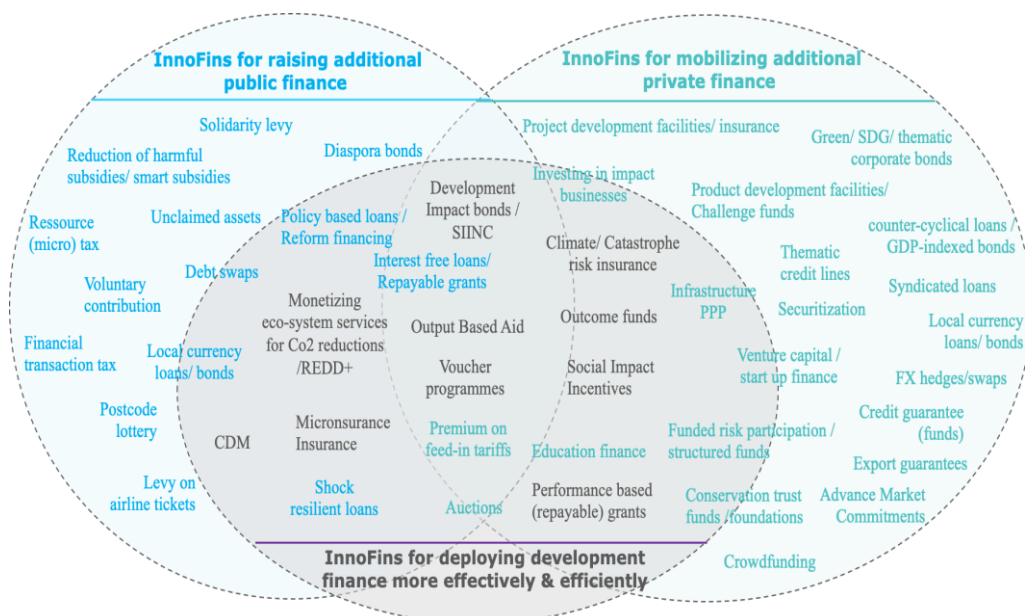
InnoFins for raising additional public finance

InnoFins for mobilizing additional private finance

Solidarity levy

Diaspora bonds

Reduction of harmful subsidies/ smart subsidies

Ressource (micro) tax

Unclaimed assets

Voluntary contribution

Debt swaps

Financial transaction tax

Local currency loans/ bonds

Postcode lottery

Levy on airline tickets

Policy based loans / Reform financing

Interest free loans/ Repayable grants

Development Impact bonds / SIINC

Monetizing eco-system services for Co2 reductions /REDD+

Output Based Aid

Voucher programmes

CDM

Micronsurance Insurance

Premium on feed-in tariffs

Shock resilient loans

Auctions

Project development facilities/ insurance

Investing in impact businesses

Climate/ Catastrophe risk insurance

Outcome funds

Social Impact Incentives

Education finance

Performance based (repayable) grants

Green/ SDG/ thematic corporate bonds

Product development facilities/ Challenge funds

counter-cyclical loans / GDP-indexed bonds

Thematic credit lines

Syndicated loans

Infrastructure PPP

Securitization

Local currency loans/ bonds

Venture capital / start up finance

FX hedges/swaps

Credit guarantee (funds)

Funded risk participation / structured funds

Export guarantees

Conservation trust funds /foundations

Advance Market Commitments

Crowdfunding

InnoFins for deploying development finance more effectively & efficiently